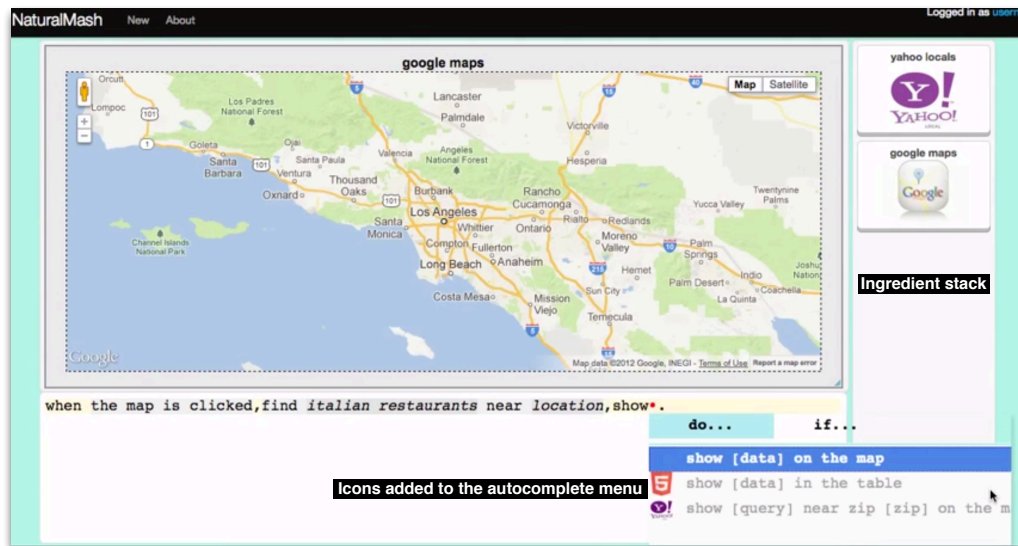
NaturalMash New About

Logged in as user

google maps

Map Satellite

Lompoc
Los Padres National Forest
Lancaster
Palmdale
Victorville
Goleta
Santa Barbara
Santa Paula
Ventura
Oxnard
Thousand Oaks
Valencia
Angeles National Forest
Hesperia
Burbank
Los Angeles
Santa Monica
Rancho Cucamonga
Rialto
Redlands
Ontario
Whittier
Compton
Fullerton
Anaheim
Long Beach
Moreno Valley
Twentynine Palms
Yucca Valley
Palm Springs
Hemet
Palm Desert
Indio
La Quinta
Channel Islands National Park
Costa Mesa
Mission Viejo
Sun City
Temecula
Google
Map data ©2012 Google, INEGI - Terms of Use Report a map error

yahoo locals
YAHOO!

google maps
Google

Ingredient stack

when the map is clicked,find italian restaurants near location,show•.

do... if...

show [data] on the map
show [data] in the table
show [query] near zip [zip] on the m

Icons added to the autocomplete menu